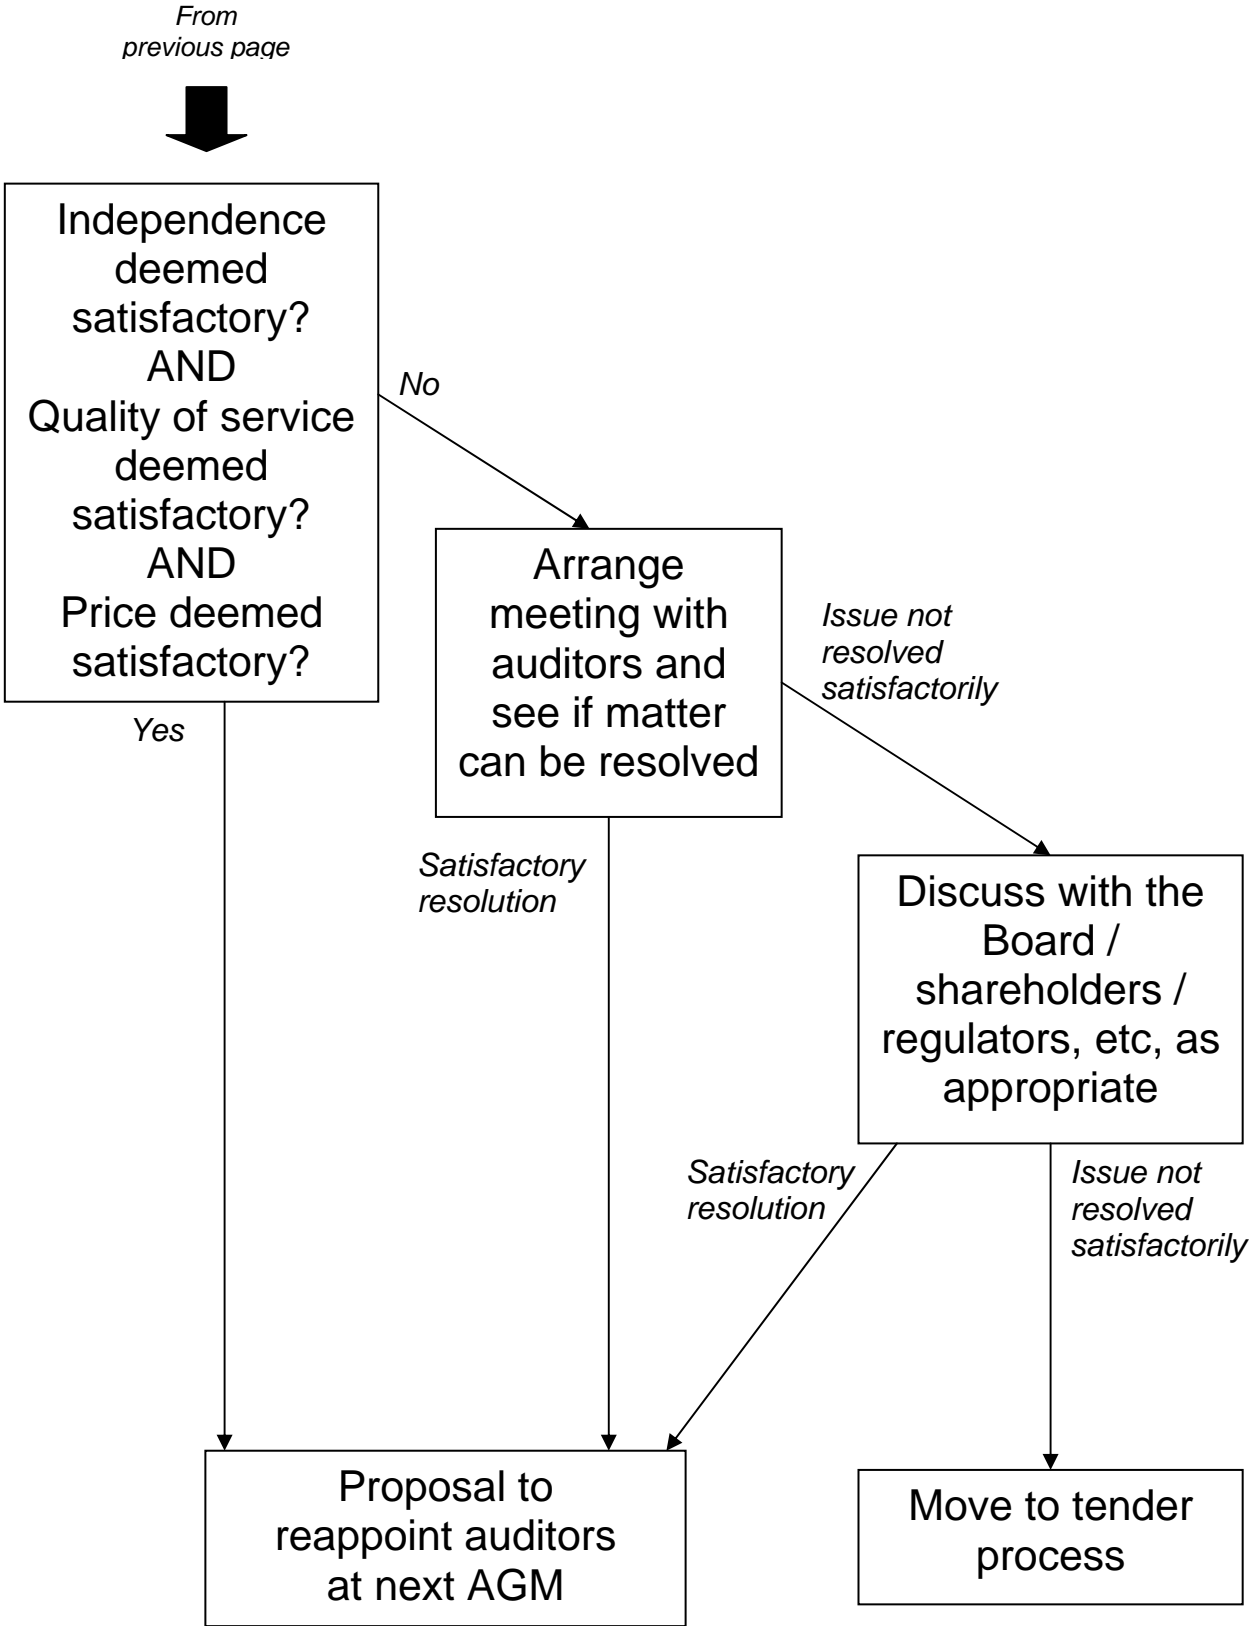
From previous page

Independence deemed satisfactory? AND Quality of service deemed satisfactory? AND Price deemed satisfactory?

No

Arrange meeting with auditors and see if matter can be resolved

Issue not resolved satisfactorily

Yes

Satisfactory resolution

Discuss with the Board / shareholders / regulators, etc, as appropriate

Satisfactory resolution

Issue not resolved satisfactorily

Proposal to reappoint auditors at next AGM

Move to tender process